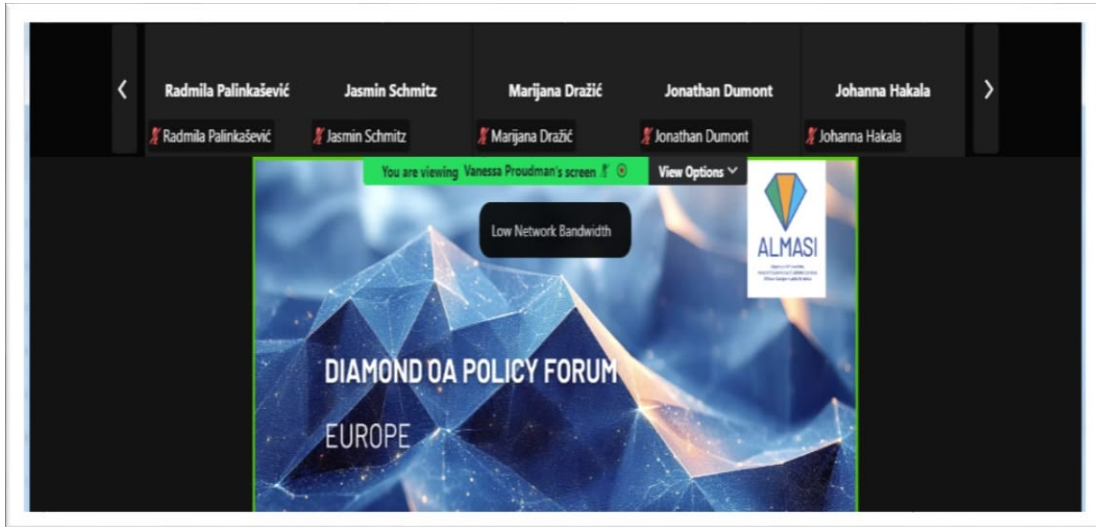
Radmila Palinkašević
Radmila Palinkašević

Jasmin Schmitz
Jasmin Schmitz

Marijana Dražić
Marijana Dražić

Jonathan Dumont
Jonathan Dumont

Johanna Hakala
Johanna Hakala

You are viewing Vanessa Proudman's screen

View Options

Low Network Bandwidth

ALMASI

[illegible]

DIAMOND OA POLICY FORUM

EUROPE